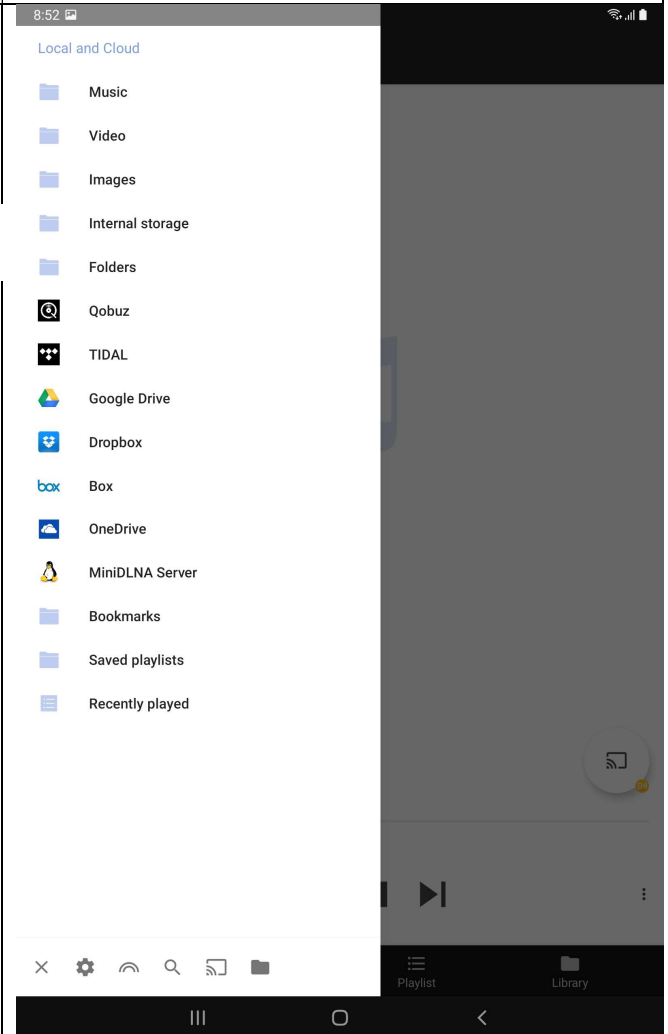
8:52

Local and Cloud

Music

Video

Images

Internal storage

Folders

Qobuz

TIDAL

Google Drive

Dropbox

box

Box

OneDrive

MiniDLNA Server

Bookmarks

Saved playlists

Recently played

Playlist

Library